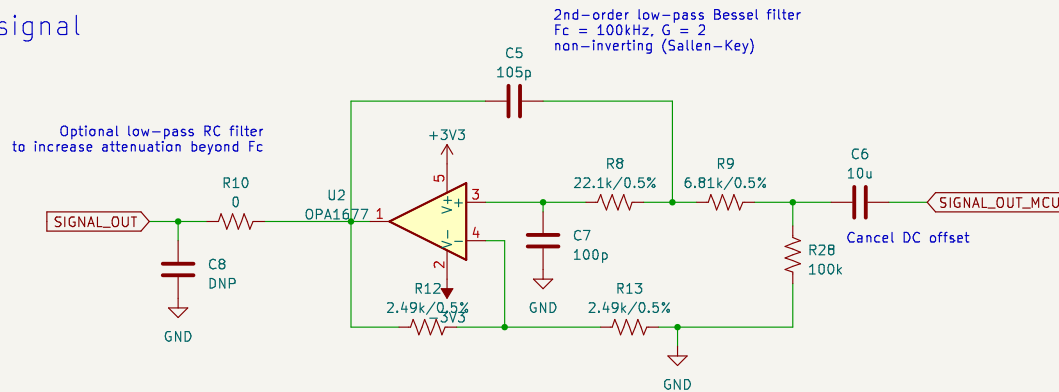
signal

2nd-order low-pass Bessel filter
Fc = 100kHz, G = 2
non-inverting (Sallen-Key)

C5
105p

Optional low-pass RC filter
to increase attenuation beyond Fc

+3V3

R8
22.1k/0.5%

R9
6.81k/0.5%

C6
10u

R10
0

U2
OPA1677

SIGNAL_OUT

1

5

3

V+

+

V-

-

4

2

SIGNAL_OUT_MCU

C7
100p

Cancel DC offset

R28
100k

C8
DNP

GND

R12
2.49k/0.5%

-3V3

R13
2.49k/0.5%

GND

GND

GND